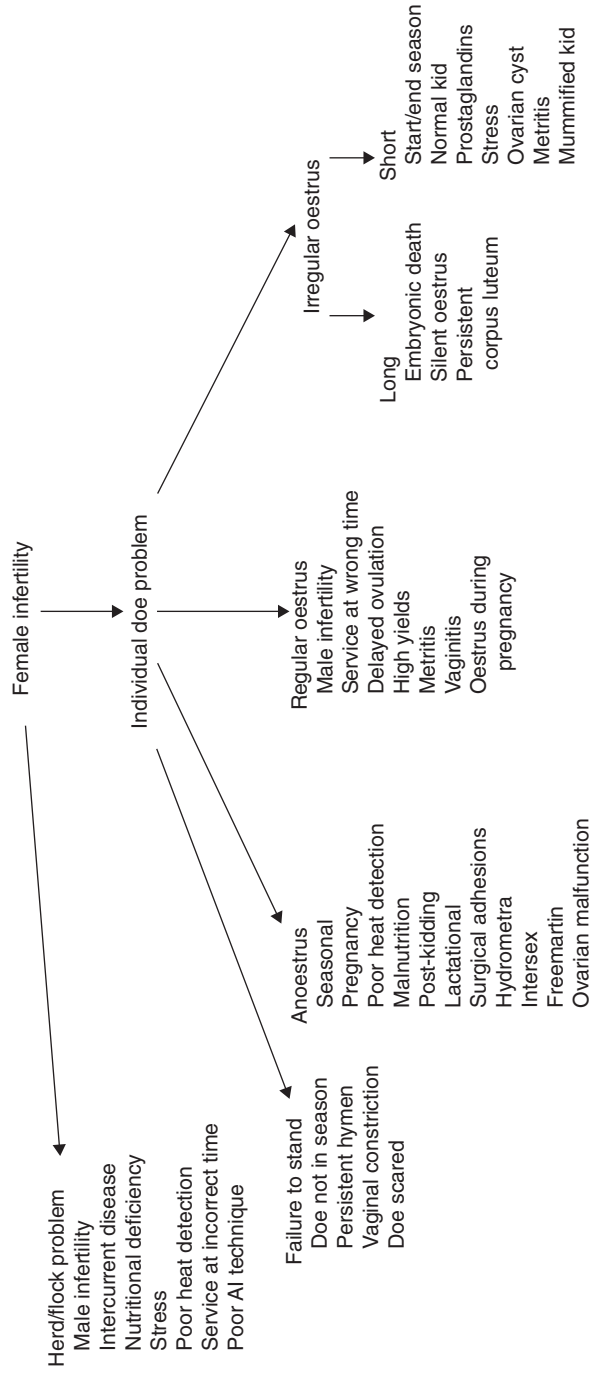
Female infertility

Herd/flock problem
Male infertility
Intercurrent disease
Nutritional deficiency
Stress
Poor heat detection
Service at incorrect time
Poor AI technique

Individual doe problem

Failure to stand
Doe not in season
Persistent hymen
Vaginal constriction
Doe scared

Anoestrus
Seasonal
Pregnancy
Poor heat detection
Malnutrition
Post-kidding
Lactational
Surgical adhesions
Hydrometra
Intersex
Freemartin
Ovarian malfunction

Regular oestrus
Male infertility
Service at wrong time
Delayed ovulation
High yields
Metritis
Vaginitis
Oestrus during pregnancy

Irregular oestrus

Long
Embryonic death
Silent oestrus
Persistent corpus luteum

Short
Start/end season
Normal kid
Prostaglandins
Stress
Ovarian cyst
Metritis
Mummified kid